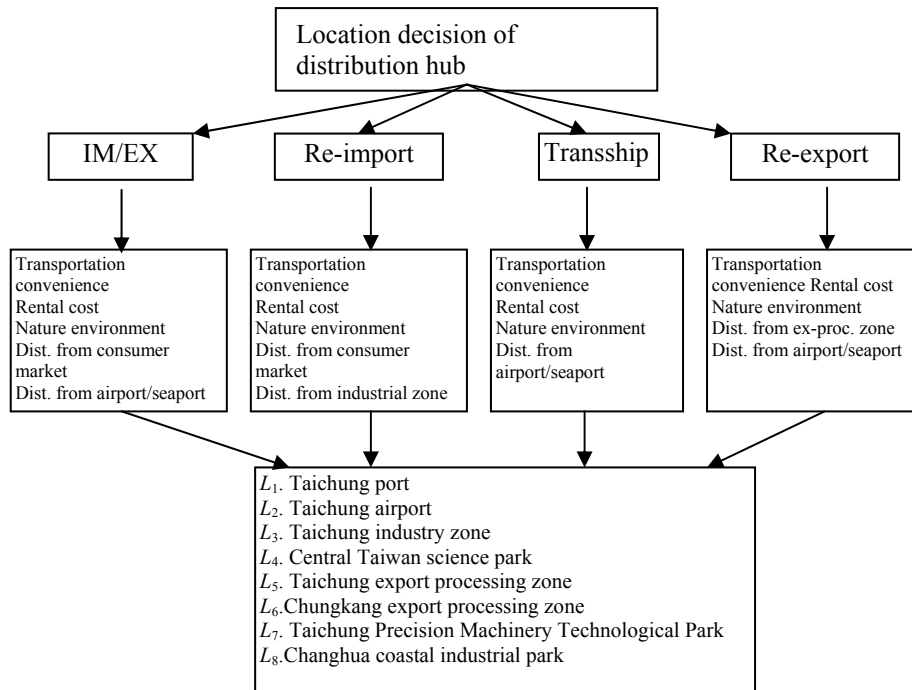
Location decision of distribution hub

IM/EX

Re-import

Transship

Re-export

Transportation convenience
Rental cost
Nature environment
Dist. from consumer market
Dist. from airport/seaport

Transportation convenience
Rental cost
Nature environment
Dist. from consumer market
Dist. from industrial zone

Transportation convenience
Rental cost
Nature environment
Dist. from airport/seaport

Transportation convenience Rental cost
Nature environment
Dist. from ex-proc. zone
Dist. from airport/seaport

$L_1$. Taichung port
$L_2$. Taichung airport
$L_3$. Taichung industry zone
$L_4$. Central Taiwan science park
$L_5$. Taichung export processing zone
$L_6$.Chungkang export processing zone
$L_7$. Taichung Precision Machinery Technological Park
$L_8$.Changhua coastal industrial park